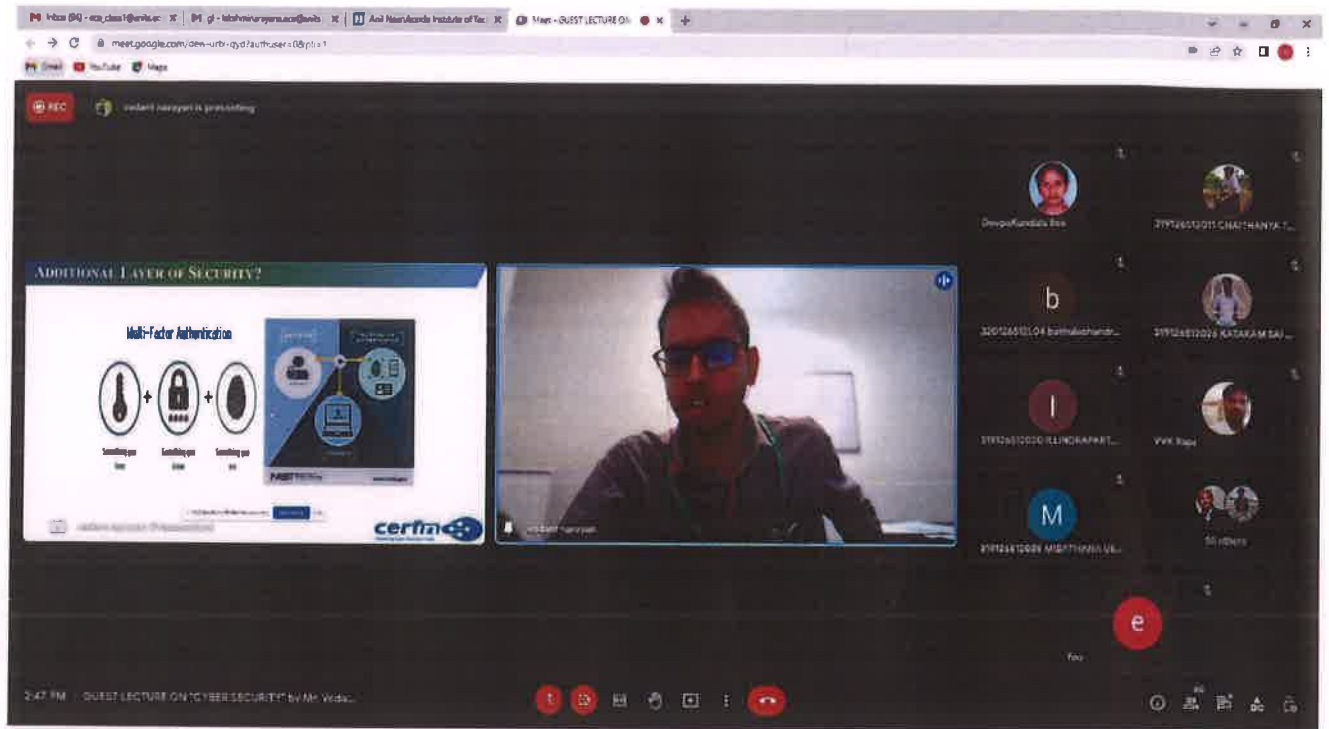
Inbox (6) - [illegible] | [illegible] | Anil Neerukonda Institute of Tec | Meet - GUEST LECTURE ON

meet.google.com/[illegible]?authuser=0&pli=1

Gmail YouTube Maps

REC

vedant narayan is presenting

ADDITIONAL LAYER OF SECURITY?

Multi-Factor Authentication

Something you Know

Something you Have

Something you Are

cerfin

vedant narayan

DivyaKundala Bss

319126512011 CHAITHANYA T...

b

320126512L04 batthalachandr...

319126512026 KATAKAM SAI...

I

319126512020 ILLINDRAPATI...

VVK Raju

M

319126512028 MEATTHANA VE...

50 others

e

You

2:47 PM | GUEST LECTURE ON "CYBER SECURITY" by Mr. Veda...